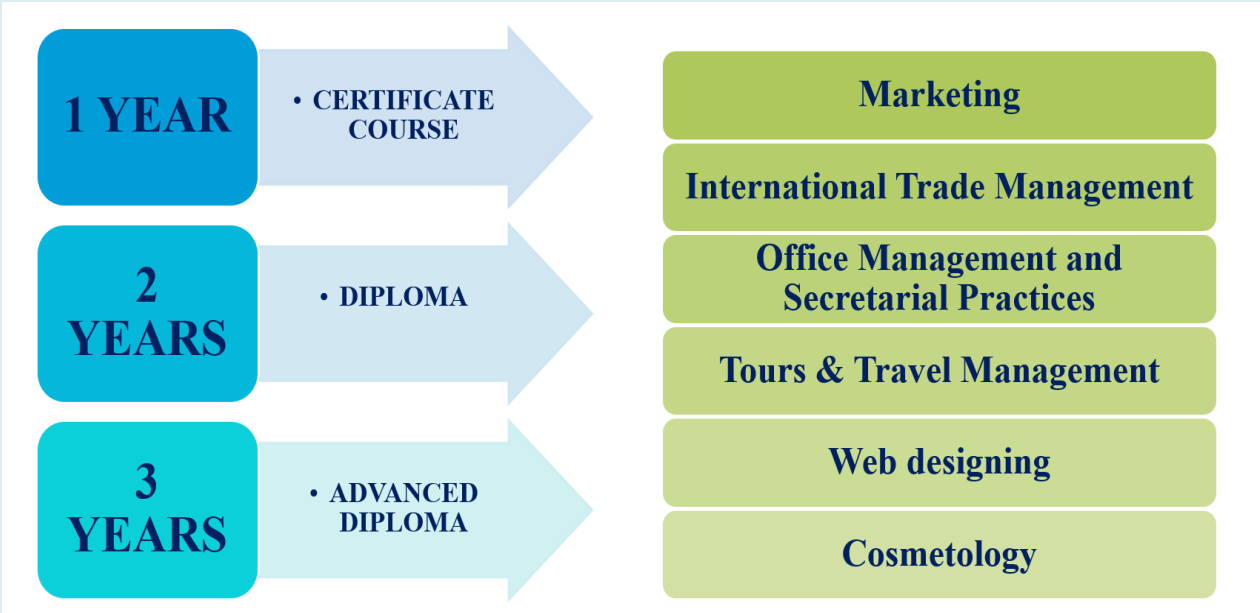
1 YEAR

• CERTIFICATE COURSE

2 YEARS

• DIPLOMA

3 YEARS

• ADVANCED DIPLOMA

Marketing

International Trade Management

Office Management and Secretarial Practices

Tours & Travel Management

Web designing

Cosmetology